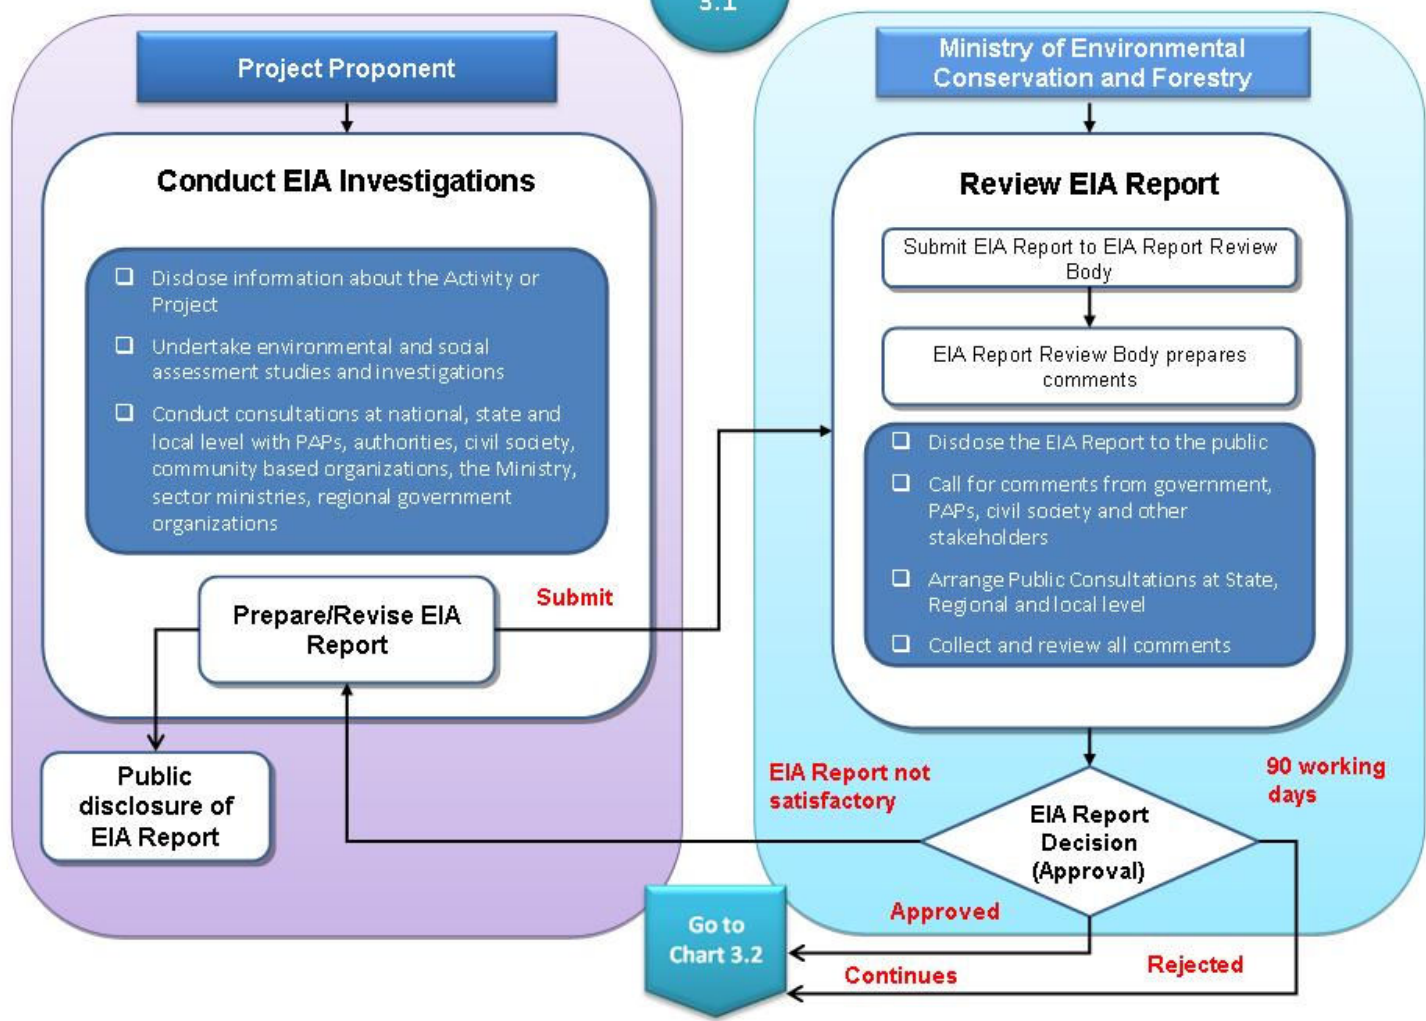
3.1

Project Proponent

Conduct EIA Investigations

❑ Disclose information about the Activity or Project

❑ Undertake environmental and social assessment studies and investigations

❑ Conduct consultations at national, state and local level with PAPs, authorities, civil society, community based organizations, the Ministry, sector ministries, regional government organizations

Prepare/Revise EIA Report

Submit

Public disclosure of EIA Report

Ministry of Environmental Conservation and Forestry

Review EIA Report

Submit EIA Report to EIA Report Review Body

EIA Report Review Body prepares comments

❑ Disclose the EIA Report to the public

❑ Call for comments from government, PAPs, civil society and other stakeholders

❑ Arrange Public Consultations at State, Regional and local level

❑ Collect and review all comments

EIA Report not satisfactory

90 working days

EIA Report Decision (Approval)

Approved

Go to Chart 3.2

Continues

Rejected